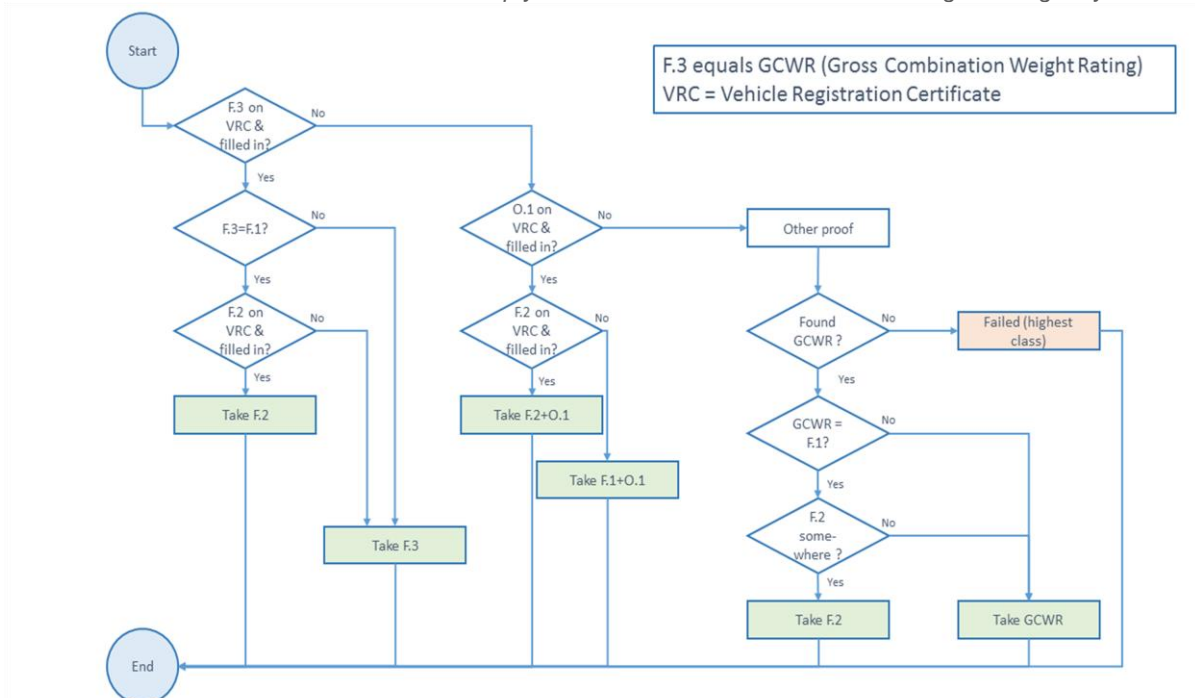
F.3 equals GCWR (Gross Combination Weight Rating)
VRC = Vehicle Registration Certificate

Start

F.3 on VRC & filled in?

No

Yes

F.3=F.1?

No

Yes

F.2 on VRC & filled in?

No

Yes

Take F.2

Take F.3

O.1 on VRC & filled in?

No

Yes

F.2 on VRC & filled in?

No

Yes

Take F.2+O.1

Take F.1+O.1

Other proof

Found GCWR ?

No

Failed (highest class)

Yes

GCWR = F.1?

No

Yes

F.2 some-where ?

No

Yes

Take F.2

Take GCWR

End